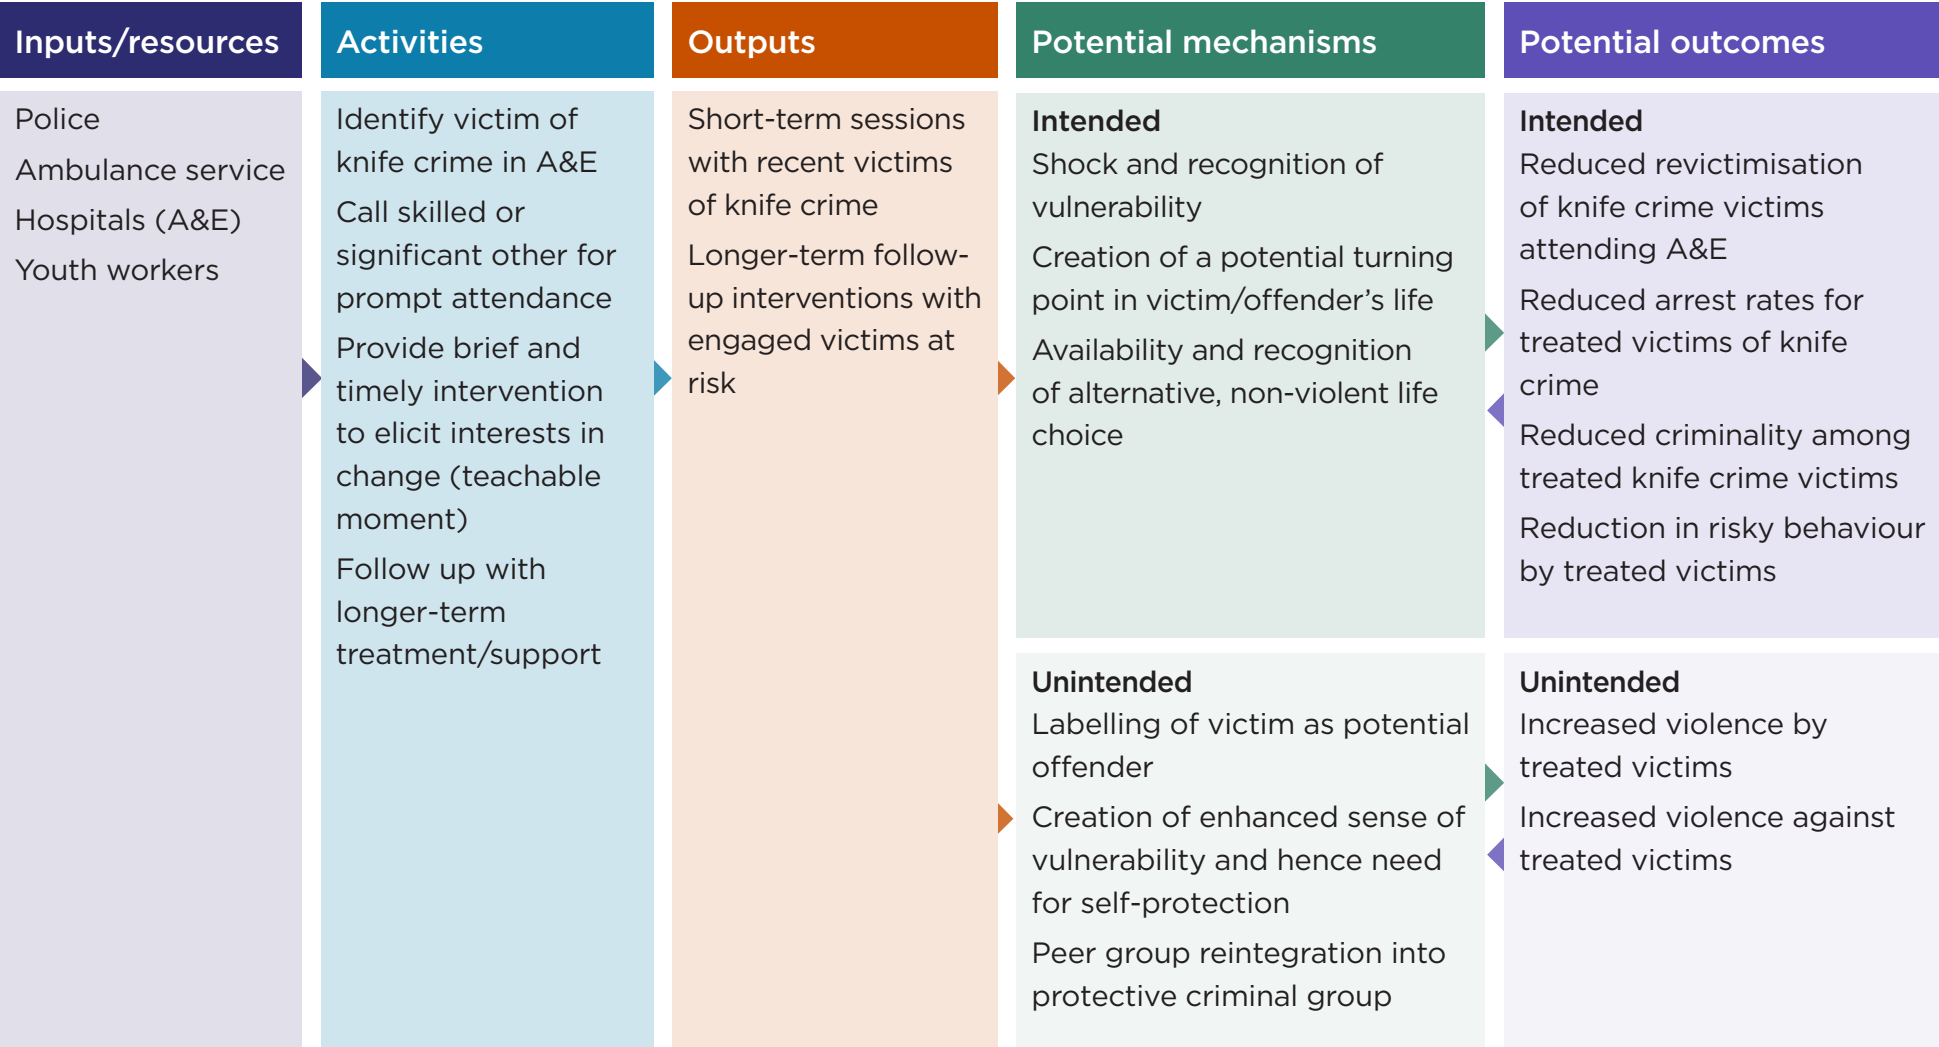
Inputs/resources

Police

Ambulance service

Hospitals (A&E)

Youth workers

Activities

Identify victim of knife crime in A&E

Call skilled or significant other for prompt attendance

Provide brief and timely intervention to elicit interests in change (teachable moment)

Follow up with longer-term treatment/support

Outputs

Short-term sessions with recent victims of knife crime

Longer-term follow-up interventions with engaged victims at risk

Potential mechanisms

Intended

Shock and recognition of vulnerability

Creation of a potential turning point in victim/offender's life

Availability and recognition of alternative, non-violent life choice

Unintended

Labelling of victim as potential offender

Creation of enhanced sense of vulnerability and hence need for self-protection

Peer group reintegration into protective criminal group

Potential outcomes

Intended

Reduced revictimisation of knife crime victims attending A&E

Reduced arrest rates for treated victims of knife crime

Reduced criminality among treated knife crime victims

Reduction in risky behaviour by treated victims

Unintended

Increased violence by treated victims

Increased violence against treated victims